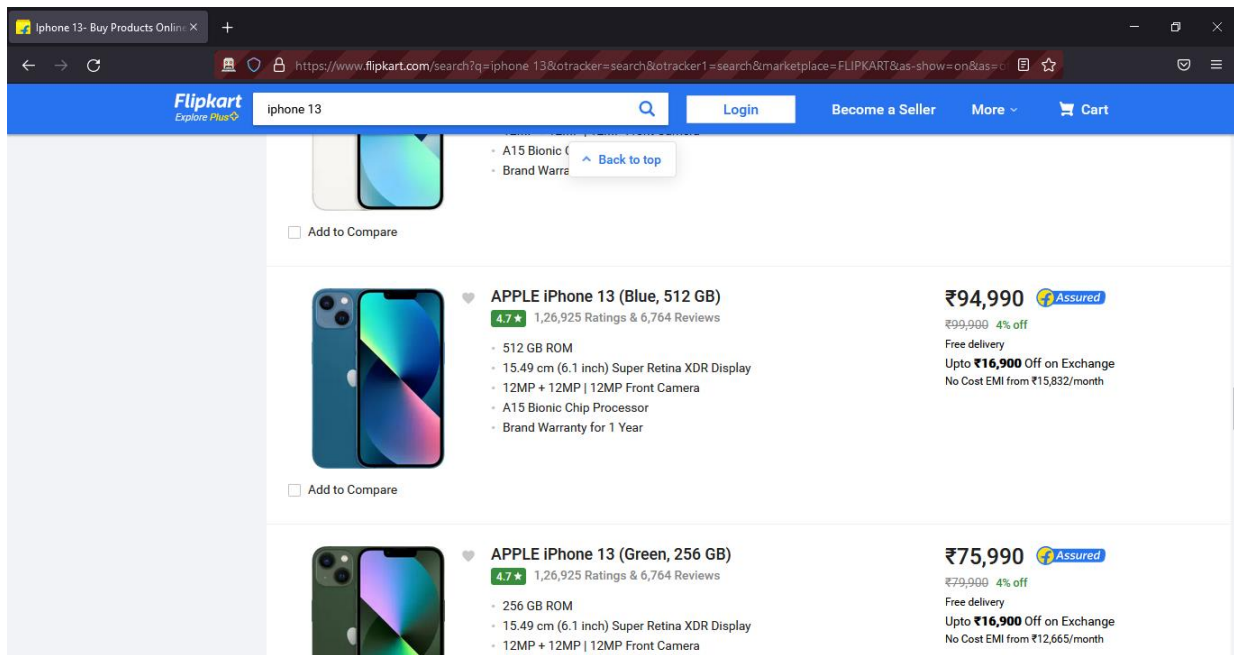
Iphone 13- Buy Products Online ×
+

https://www.flipkart.com/search?q=iphone 13&otracker=search&otracker1=search&marketplace=FLIPKART&as-show=on&as=o

Flipkart
Explore Plus
iphone 13
Login
Become a Seller
More
Cart

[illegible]
A15 Bionic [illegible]
Brand Warra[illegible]
Back to top

Add to Compare

APPLE iPhone 13 (Blue, 512 GB)
4.7 ★ 1,26,925 Ratings & 6,764 Reviews
512 GB ROM
15.49 cm (6.1 inch) Super Retina XDR Display
12MP + 12MP | 12MP Front Camera
A15 Bionic Chip Processor
Brand Warranty for 1 Year
₹94,990 Assured
₹99,900 4% off
Free delivery
Upto ₹16,900 Off on Exchange
No Cost EMI from ₹15,832/month

Add to Compare

APPLE iPhone 13 (Green, 256 GB)
4.7 ★ 1,26,925 Ratings & 6,764 Reviews
256 GB ROM
15.49 cm (6.1 inch) Super Retina XDR Display
12MP + 12MP | 12MP Front Camera
₹75,990 Assured
₹79,900 4% off
Free delivery
Upto ₹16,900 Off on Exchange
No Cost EMI from ₹12,665/month